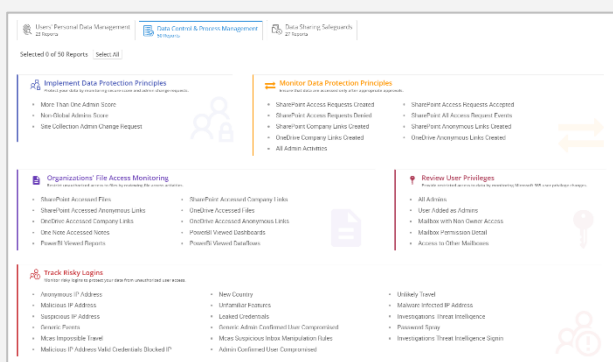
Users' Personal Data Management
23 Reports

Data Control & Process Management
50 Reports

Data Sharing Safeguards
27 Reports

Selected 0 of 50 Reports Select All

Implement Data Protection Principles
Protect your data by monitoring secure score and admin change requests.

More Than One Admin Score
Non-Global Admins Score
Site Collection Admin Change Request

Monitor Data Protection Principles
Ensure that data are accessed only after appropriate approvals.

SharePoint Access Requests Created
SharePoint Access Requests Denied
SharePoint Company Links Created
OneDrive Company Links Created
All Admin Activities

SharePoint Access Requests Accepted
SharePoint All Access Request Events
SharePoint Anonymous Links Created
OneDrive Anonymous Links Created

Organizations' File Access Monitoring
Prevent unauthorized access to files by evaluating file access activities.

SharePoint Accessed Files
SharePoint Accessed Anonymous Links
OneDrive Accessed Company Links
One Note Accessed Notes
PowerBI Viewed Reports

SharePoint Accessed Company Links
OneDrive Accessed Files
OneDrive Accessed Anonymous Links
PowerBI Viewed Dashboards
PowerBI Viewed Dataflows

Review User Privileges
Prevent unwanted access to data by monitoring Microsoft 365 user privilege changes.

All Admins
User Added as Admin
Mailbox with Non Owner Access
Mailbox Permission Detail
Access to Other Mailboxes

Track Risky Logins
Monitor risky signs to protect your data from unauthorized user access.

Anonymous IP Address
Malicious IP Address
Suspicious IP Address
Generic Points
Mcas Impossible Travel
Malicious IP Address Valid Credentials Blocked IP

New Country
Unfamiliar Features
Leaked Credentials
Generic Admin Confirmed User Compromised
Mcas Suspicious Inbox Manipulation Rules
Admin Confirmed User Compromised

Unlikely Travel
Malware Infected IP Address
Investigations Threat Intelligence
Password Spray
Investigations Threat Intelligence Signin